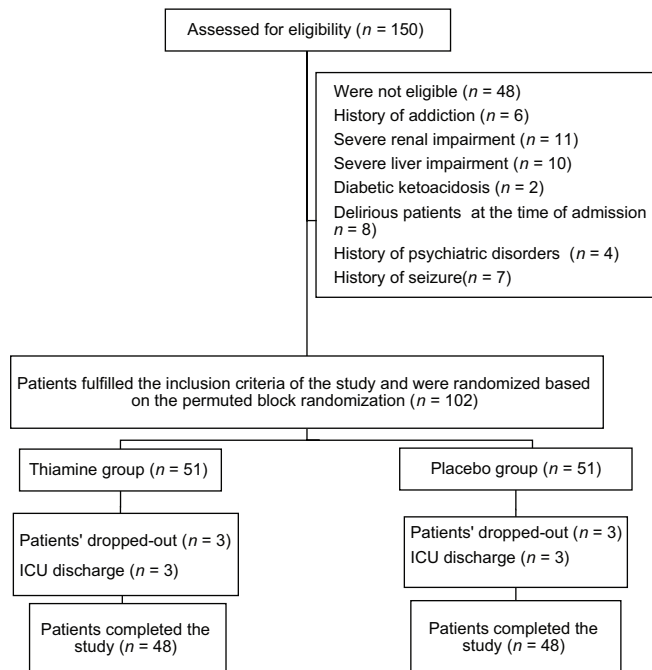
Assessed for eligibility ($n$ = 150)

Were not eligible ($n$ = 48)
History of addiction ($n$ = 6)
Severe renal impairment ($n$ = 11)
Severe liver impairment ($n$ = 10)
Diabetic ketoacidosis ($n$ = 2)
Delirious patients at the time of admission $n$ = 8)
History of psychiatric disorders ($n$ = 4)
History of seizure($n$ = 7)

Patients fulfilled the inclusion criteria of the study and were randomized based on the permuted block randomization ($n$ = 102)

Thiamine group ($n$ = 51)

Placebo group ($n$ = 51)

Patients' dropped-out ($n$ = 3)
ICU discharge ($n$ = 3)

Patients' dropped-out ($n$ = 3)
ICU discharge ($n$ = 3)

Patients completed the study ($n$ = 48)

Patients completed the study ($n$ = 48)